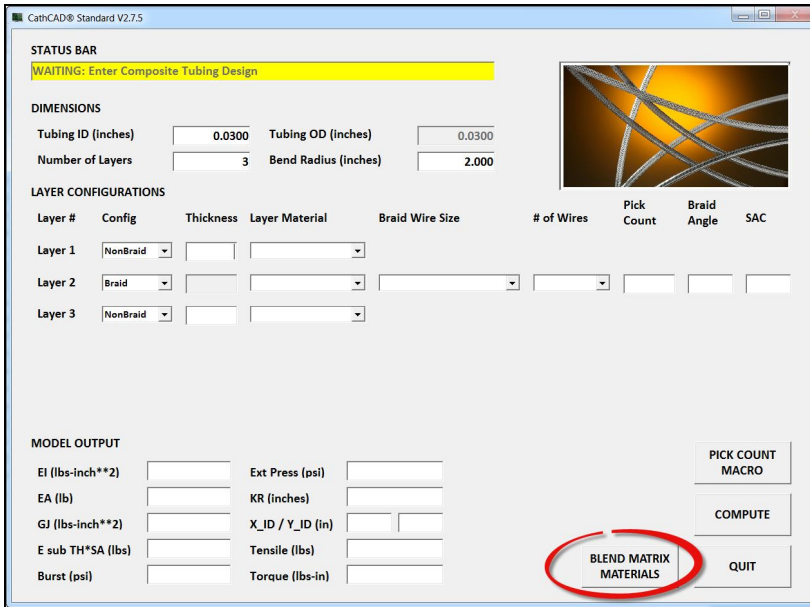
CathCAD® Standard V2.7.5

STATUS BAR

WAITING: Enter Composite Tubing Design

DIMENSIONS

Tubing ID (inches) 0.0300
Tubing OD (inches) 0.0300
Number of Layers 3
Bend Radius (inches) 2.000

LAYER CONFIGURATIONS

| Layer # | Config | Thickness | Layer Material | Braid Wire Size | # of Wires | Pick Count | Braid Angle | SAC |
|---|---|---|---|---|---|---|---|---|
| Layer 1 | NonBraid | | | | | | | |
| Layer 2 | Braid | | | | | | | |
| Layer 3 | NonBraid | | | | | | | |

MODEL OUTPUT

EI (lbs-inch**2)
EA (lb)
GJ (lbs-inch**2)
E sub TH*SA (lbs)
Burst (psi)
Ext Press (psi)
KR (inches)
X_ID / Y_ID (in)
Tensile (lbs)
Torque (lbs-in)

PICK COUNT MACRO

COMPUTE

BLEND MATRIX MATERIALS

QUIT